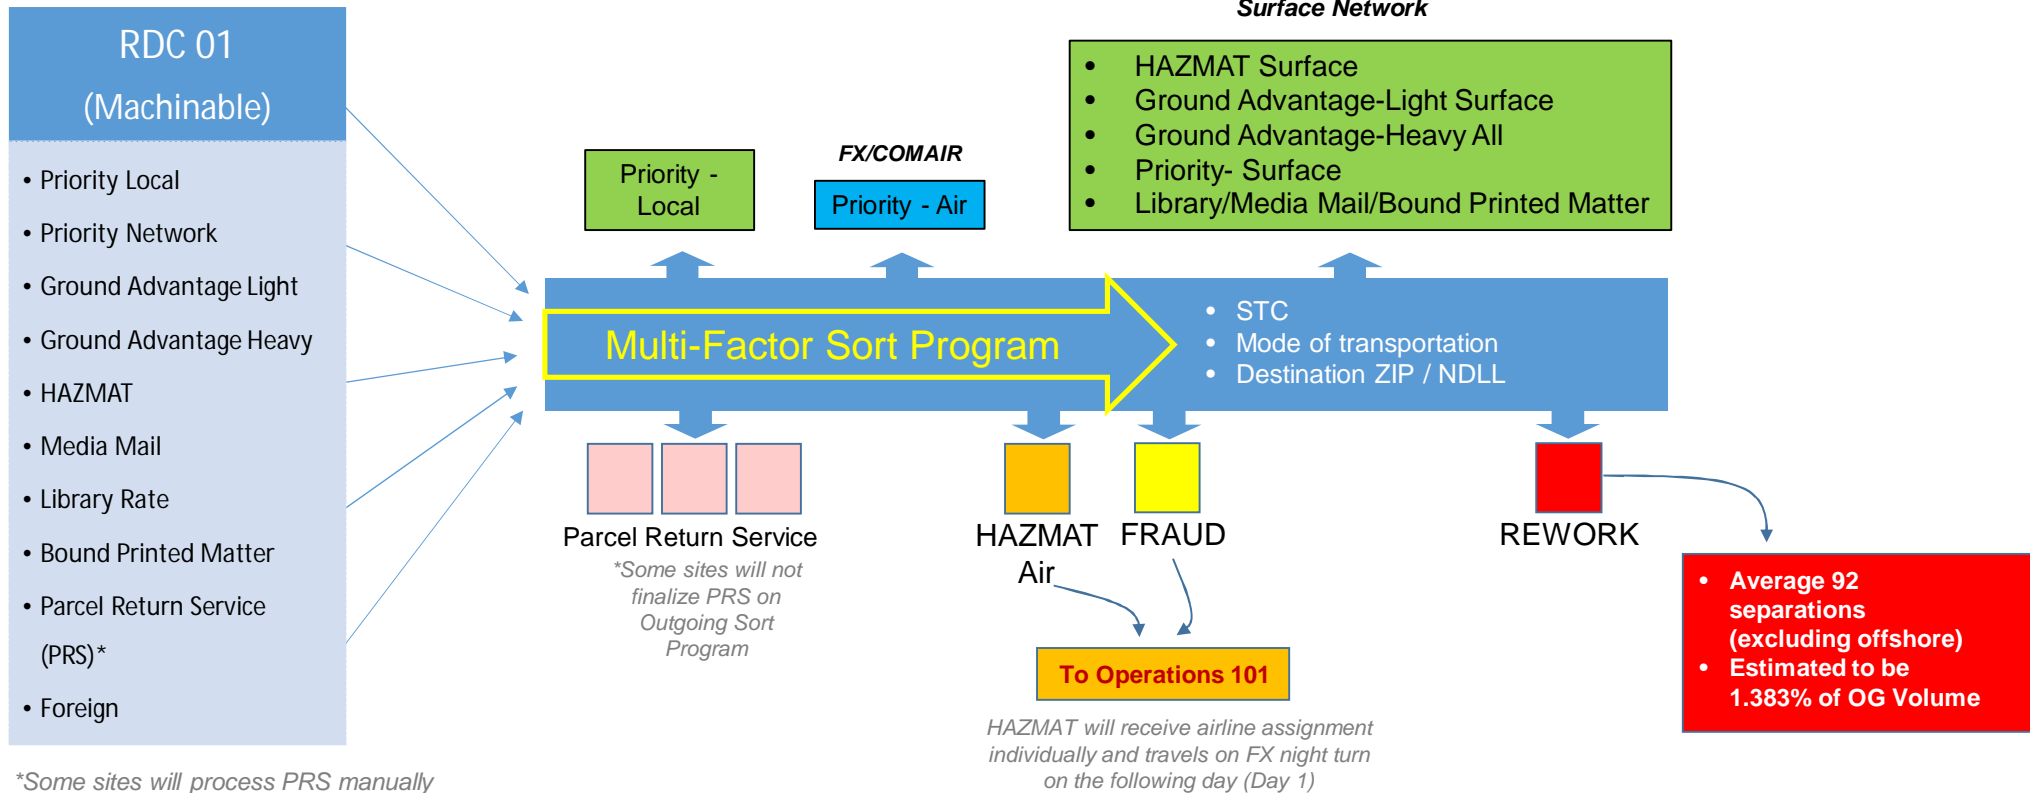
RDC 01
(Machinable)

• Priority Local
• Priority Network
• Ground Advantage Light
• Ground Advantage Heavy
• HAZMAT
• Media Mail
• Library Rate
• Bound Printed Matter
• Parcel Return Service (PRS)*
• Foreign

*Some sites will process PRS manually

Surface Network

• HAZMAT Surface
• Ground Advantage-Light Surface
• Ground Advantage-Heavy All
• Priority- Surface
• Library/Media Mail/Bound Printed Matter

Priority - Local

FX/COMAIR

Priority - Air

Multi-Factor Sort Program

• STC
• Mode of transportation
• Destination ZIP / NDLL

Parcel Return Service

*Some sites will not finalize PRS on Outgoing Sort Program

HAZMAT Air

FRAUD

REWORK

To Operations 101

HAZMAT will receive airline assignment individually and travels on FX night turn on the following day (Day 1)

• Average 92 separations (excluding offshore)
• Estimated to be 1.383% of OG Volume